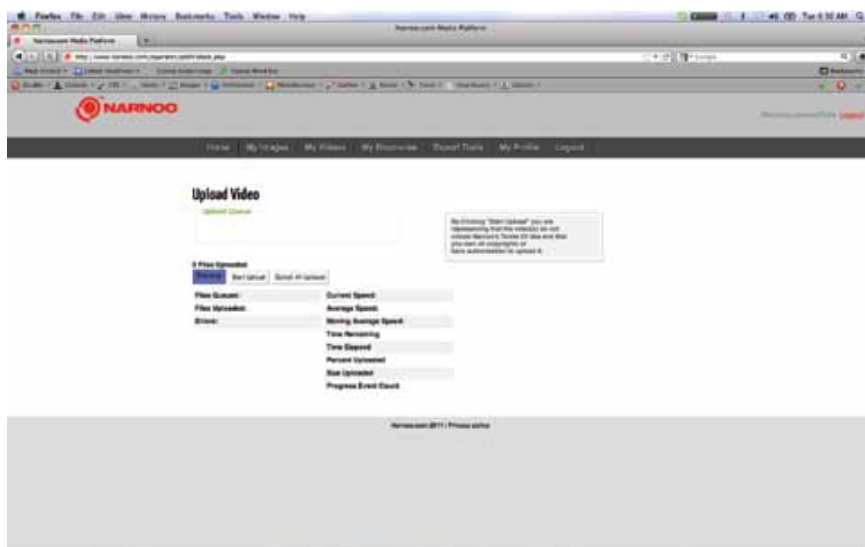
Firefox File Edit View History Bookmarks Tools Window Help

Narnoo.com Media Platform

Narnoo.com Media Platform

http://www.narnoo.com/operator/add/video.php

Google

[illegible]

NARNOO

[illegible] Logout

Home My Images My Videos My Brochures Export Tools My Profile Logout

Upload Video

Upload Queue

By Clicking "Start Upload" you are representing that the video(s) do not violate Narnoo's Terms Of Use and that you own all copyrights or have authorisation to upload it.

0 Files Uploaded

Browse Start Upload Cancel All Uploads

| Files Queued: | Current Speed: |
|---|---|
| Files Uploaded: | Average Speed: |
| Errors: | Moving Average Speed: |
| | Time Remaining |
| | Time Elapsed |
| | Percent Uploaded |
| | Size Uploaded |
| | Progress Event Count |

Narnoo.com 2011 | Privacy policy